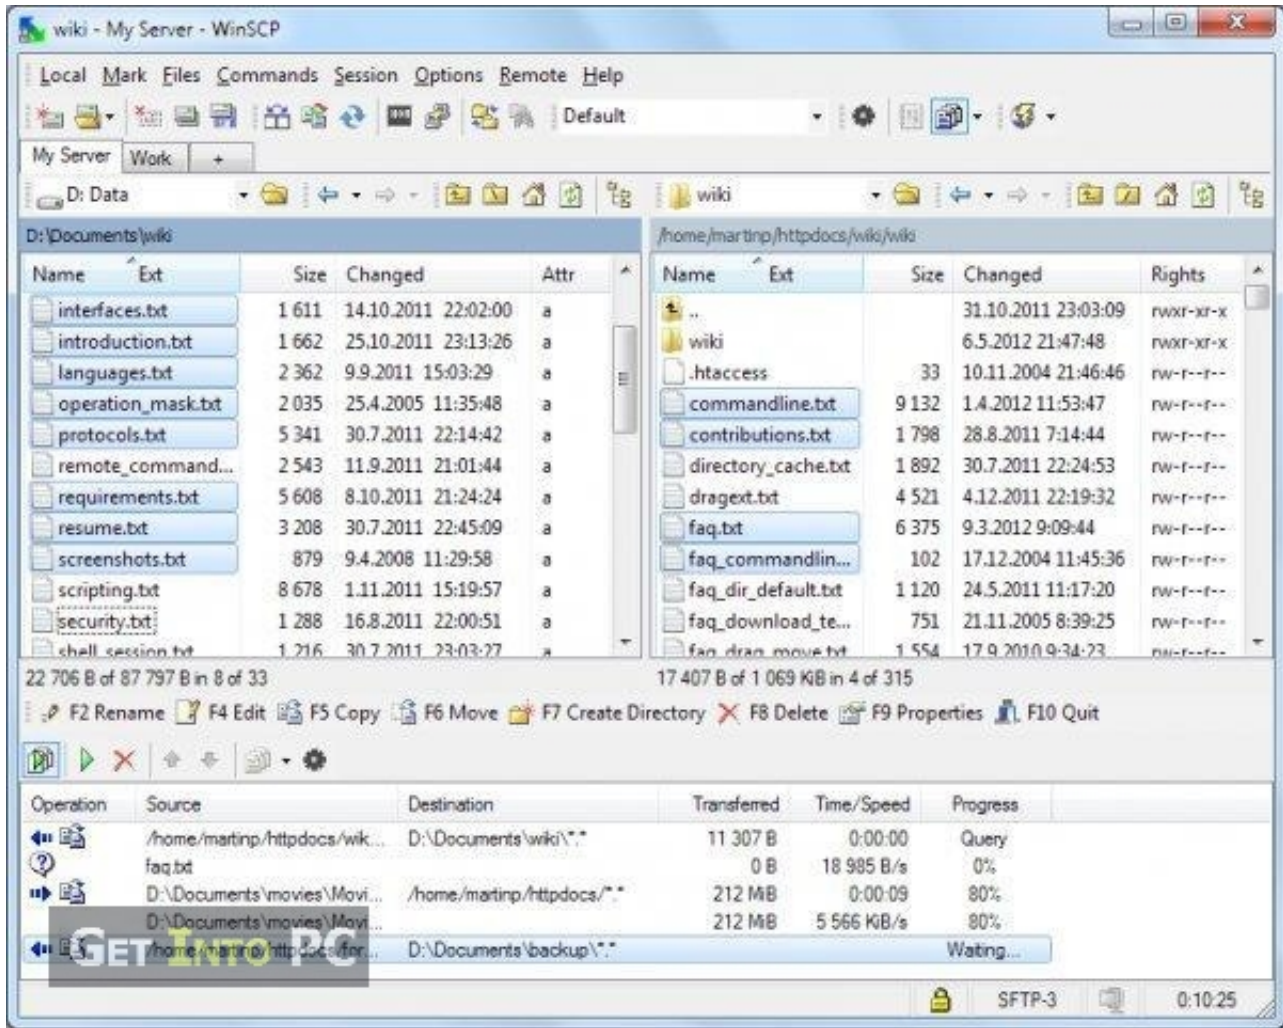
wiki - My Server - WinSCP

Local Mark Files Commands Session Options Remote Help

Default

My Server | Work | +

D: Data

wiki

D:\Documents\wiki

/home/martinp/httpdocs/wiki/wiki

| Name | Ext | Size | Changed | Attr |
|---|---|---|---|---|
| interfaces.txt | | 1 611 | 14.10.2011 22:02:00 | a |
| introduction.txt | | 1 662 | 25.10.2011 23:13:26 | a |
| languages.txt | | 2 362 | 9.9.2011 15:03:29 | a |
| operation_mask.txt | | 2 035 | 25.4.2005 11:35:48 | a |
| protocols.txt | | 5 341 | 30.7.2011 22:14:42 | a |
| remote_command... | | 2 543 | 11.9.2011 21:01:44 | a |
| requirements.txt | | 5 608 | 8.10.2011 21:24:24 | a |
| resume.txt | | 3 208 | 30.7.2011 22:45:09 | a |
| screenshots.txt | | 879 | 9.4.2008 11:29:58 | a |
| scripting.txt | | 8 678 | 1.11.2011 15:19:57 | a |
| security.txt | | 1 288 | 16.8.2011 22:00:51 | a |
| shell_session.txt | | 1 216 | 30.7.2011 23:03:27 | a |

| Name | Ext | Size | Changed | Rights |
|---|---|---|---|---|
| .. | | | 31.10.2011 23:03:09 | rwxr-xr-x |
| wiki | | | 6.5.2012 21:47:48 | rwxr-xr-x |
| .htaccess | | 33 | 10.11.2004 21:46:46 | rw-r--r-- |
| commandline.txt | | 9 132 | 1.4.2012 11:53:47 | rw-r--r-- |
| contributions.txt | | 1 798 | 28.8.2011 7:14:44 | rw-r--r-- |
| directory_cache.txt | | 1 892 | 30.7.2011 22:24:53 | rw-r--r-- |
| dragext.txt | | 4 521 | 4.12.2011 22:19:32 | rw-r--r-- |
| faq.txt | | 6 375 | 9.3.2012 9:09:44 | rw-r--r-- |
| faq_commandlin... | | 102 | 17.12.2004 11:45:36 | rw-r--r-- |
| faq_dir_default.txt | | 1 120 | 24.5.2011 11:17:20 | rw-r--r-- |
| faq_download_te... | | 751 | 21.11.2005 8:39:25 | rw-r--r-- |
| faq_drag_move.txt | | 1 554 | 17.9.2010 9:34:23 | rw-r--r-- |

22 706 B of 87 797 B in 8 of 33

17 407 B of 1 069 KiB in 4 of 315

F2 Rename F4 Edit F5 Copy F6 Move F7 Create Directory F8 Delete F9 Properties F10 Quit

| Operation | Source | Destination | Transferred | Time/Speed | Progress |
|---|---|---|---|---|---|
| | /home/martinp/httpdocs/wik... | D:\Documents\wiki\*.* | 11 307 B | 0:00:00 | Query |
| | faq.txt | | 0 B | 18 985 B/s | 0% |
| | D:\Documents\movies\Movi... | /home/martinp/httpdocs/*.* | 212 MiB | 0:00:09 | 80% |
| | D:\Documents\movies\Movi... | | 212 MiB | 5 566 KiB/s | 80% |
| | /home/martinp/httpdocs/for... | D:\Documents\backup\*.* | | | Waiting... |

GET INTO PC

SFTP-3 0:10:25